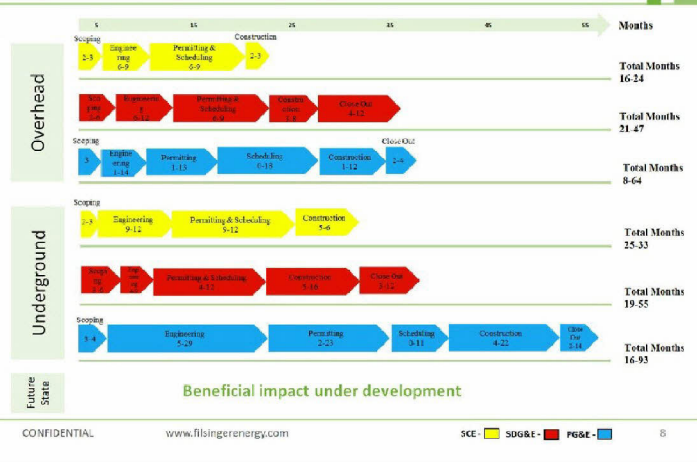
5 15 25 35 45 55 Months

Overhead

Scoping
2-3
Engineering
6-9
Permitting & Scheduling
6-9
Construction
2-3
Total Months
16-24

Scoping
1-4
Engineering
9-12
Permitting & Scheduling
6-9
Construction
1-8
Close Out
4-12
Total Months
21-47

Scoping
3
Engineering
3-14
Permitting
1-13
Scheduling
6-15
Construction
1-12
Close Out
2-4
Total Months
8-64

Underground

Scoping
2-3
Engineering
9-12
Permitting & Scheduling
5-12
Construction
5-6
Total Months
25-33

Scoping
1-6
Engineering
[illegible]
Permitting & Scheduling
4-12
Construction
5-16
Close Out
2-12
Total Months
19-55

Scoping
3-4
Engineering
5-29
Permitting
2-23
Scheduling
3-11
Construction
4-22
Close Out
3-14
Total Months
16-93

Future State

Beneficial impact under development

CONFIDENTIAL www.filsingerenergy.com SCE - SDG&E - PG&E - 8